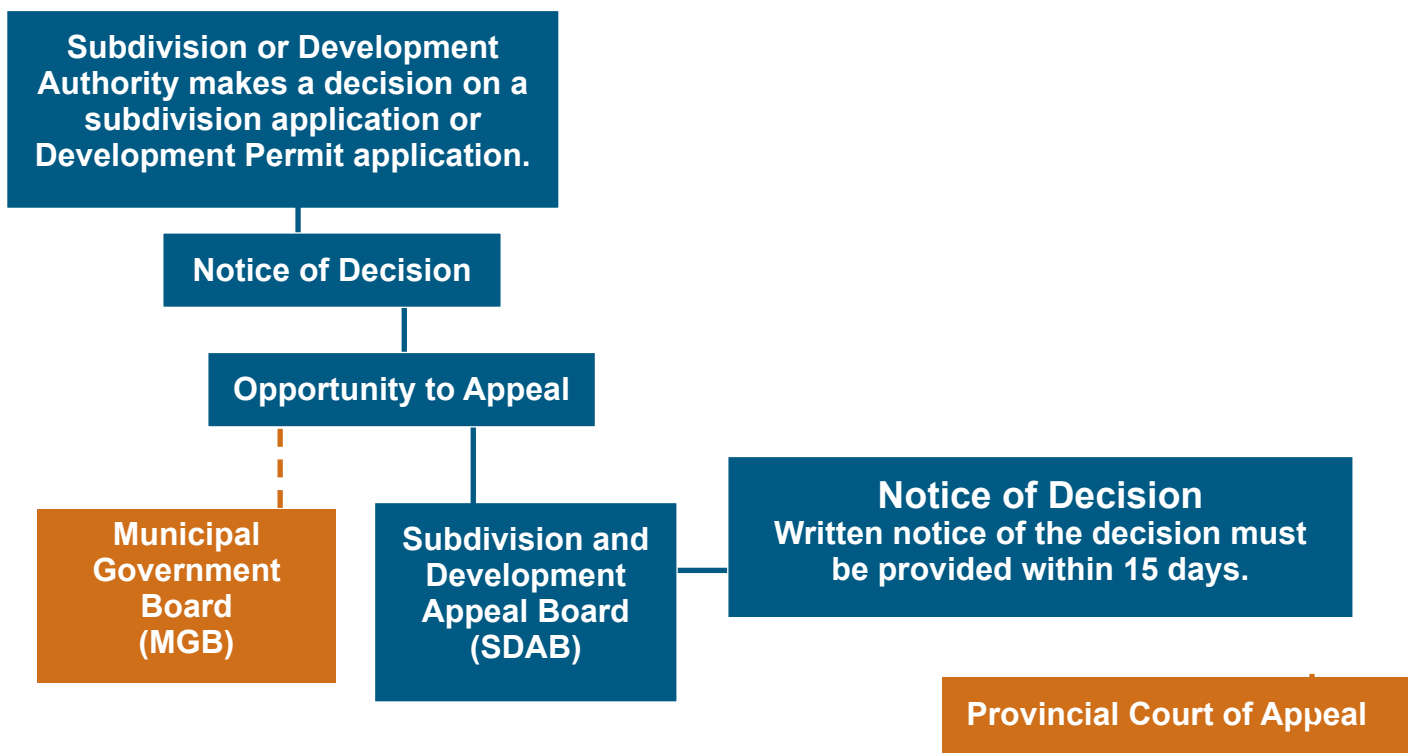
Subdivision or Development Authority makes a decision on a subdivision application or Development Permit application.

Notice of Decision

Opportunity to Appeal

Municipal Government Board (MGB)

Subdivision and Development Appeal Board (SDAB)

Notice of Decision
Written notice of the decision must be provided within 15 days.

Provincial Court of Appeal